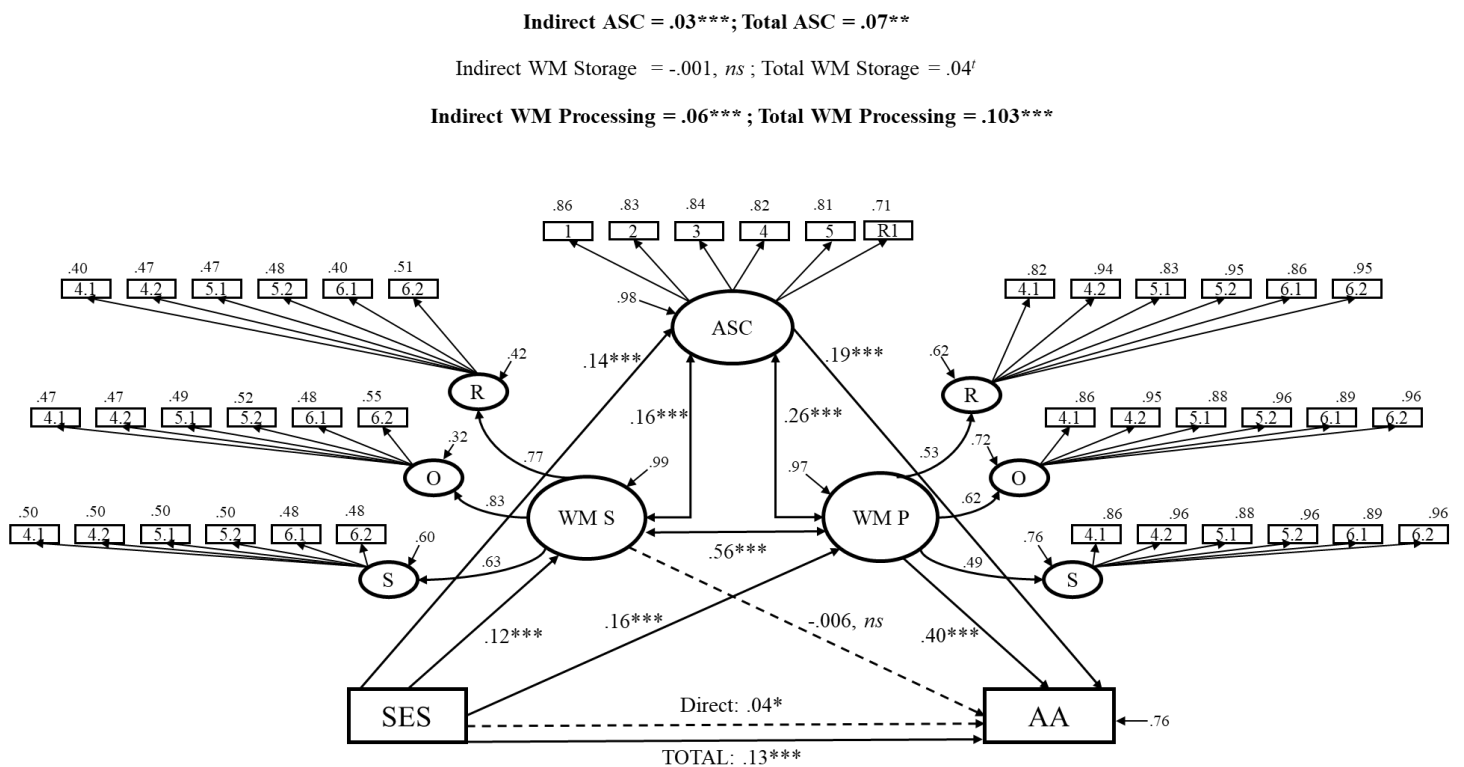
**Indirect ASC = .03***; Total ASC = .07****

Indirect WM Storage = -.001, *ns* ; Total WM Storage = .04$^t$

**Indirect WM Processing = .06*** ; Total WM Processing = .103*****

.86 .83 .84 .82 .81 .71
1 2 3 4 5 R1

.40 .47 .47 .48 .40 .51
4.1 4.2 5.1 5.2 6.1 6.2

.82 .94 .83 .95 .86 .95
4.1 4.2 5.1 5.2 6.1 6.2

.98
ASC

.14***
.19***

.42
R

.62
R

.47 .47 .49 .52 .48 .55
4.1 4.2 5.1 5.2 6.1 6.2

.32
O

.16***
.26***

.86 .95 .88 .96 .89 .96
4.1 4.2 5.1 5.2 6.1 6.2

.72
O

.77
.99
.97
.53

.83
WM S
WM P
.62

.50 .50 .50 .50 .48 .48
4.1 4.2 5.1 5.2 6.1 6.2

.60
S

.63
.56***
.49

.76
S

.86 .96 .88 .96 .89 .96
4.1 4.2 5.1 5.2 6.1 6.2

.12***
.16***
-.006, *ns*
.40***

SES
Direct: .04*
AA
.76
TOTAL: .13***